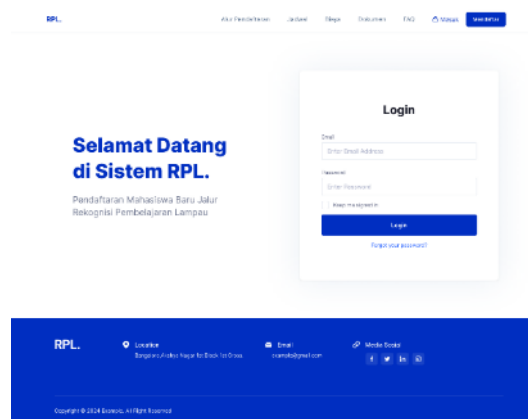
RPL.

Alur Pendaftaran Jadwal Biaya Dokumen FAQ Masuk Mendaftar

Selamat Datang di Sistem RPL.

Pendaftaran Mahasiswa Baru Jalur Rekognisi Pembelajaran Lampau

Login

Email

Enter Email Address

Password

Enter Password

Keep me signed in

Login

Forgot your password?

RPL.

Location

Bangunan Arafiya Nagar lbs Block 1st Cross

Email

example@gmail.com

Media Sosial

Copyright © 2024 Example. All Right Reserved